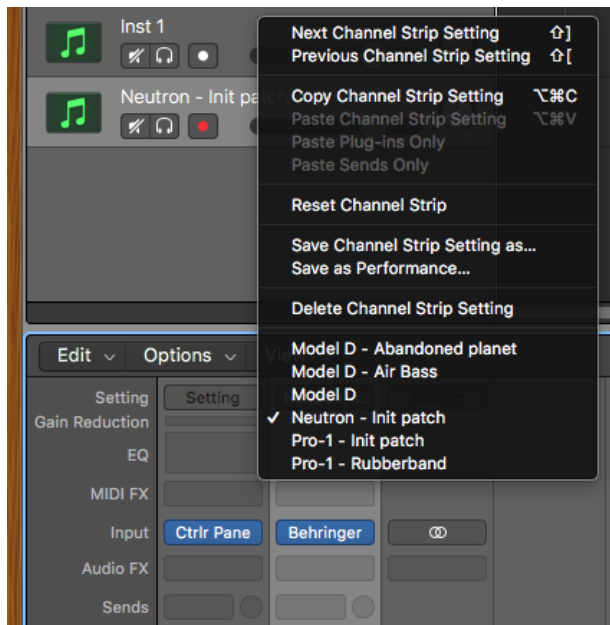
Inst 1

Neutron - Init patc

Next Channel Strip Setting ⇧]
Previous Channel Strip Setting ⇧[

Copy Channel Strip Setting ⌥⌘C
Paste Channel Strip Setting ⌥⌘V
Paste Plug-ins Only
Paste Sends Only

Reset Channel Strip

Save Channel Strip Setting as...
Save as Performance...

Delete Channel Strip Setting

Model D - Abandoned planet
Model D - Air Bass
Model D
✓ Neutron - Init patch
Pro-1 - Init patch
Pro-1 - Rubberband

Edit
Options
Vi

Setting
Setting
Gain Reduction
EQ
MIDI FX
Input
Ctrlr Pane
Behringer
Audio FX
Sends